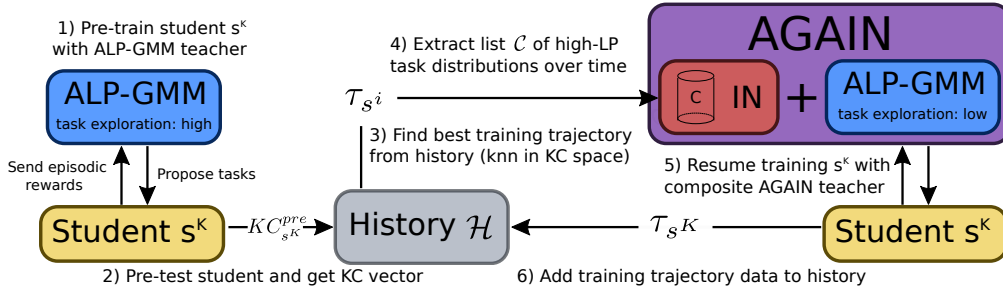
1) Pre-train student s$^K$ with ALP-GMM teacher

ALP-GMM
task exploration: high

Send episodic rewards

Propose tasks

Student s$^K$

$KC^{pre}_{s^K}$

2) Pre-test student and get KC vector

History $\mathcal{H}$

$\tau_{s^i}$

3) Find best training trajectory from history (knn in KC space)

4) Extract list $\mathcal{C}$ of high-LP task distributions over time

AGAIN

C

IN

+

ALP-GMM
task exploration: low

5) Resume training s$^K$ with composite AGAIN teacher

$\tau_{s^K}$

Student s$^K$

6) Add training trajectory data to history